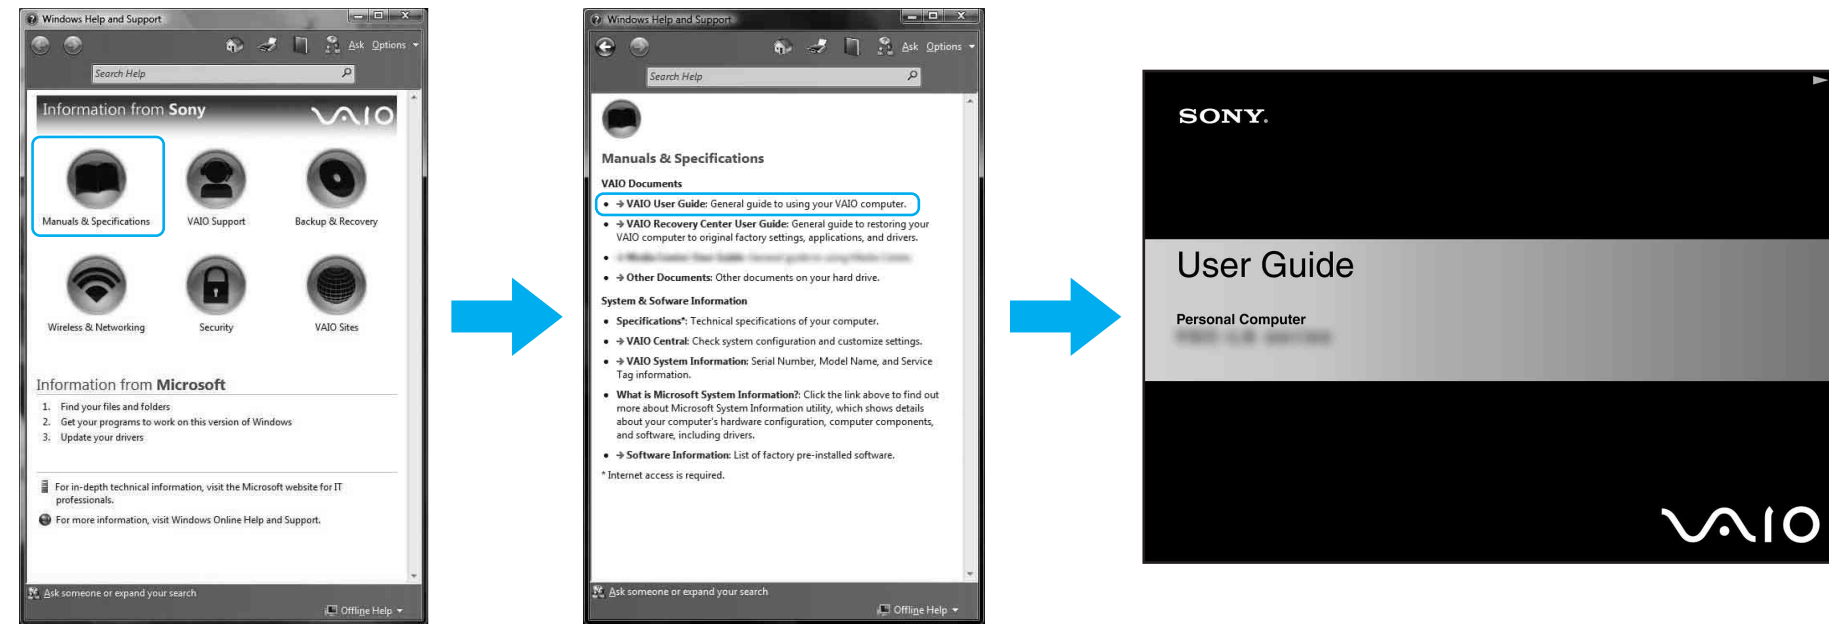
Windows Help and Support

Ask Options

Search Help

Information from Sony

VAIO

Manuals & Specifications

VAIO Support

Backup & Recovery

Wireless & Networking

Security

VAIO Sites

Information from Microsoft

1. Find your files and folders
2. Get your programs to work on this version of Windows
3. Update your drivers

For in-depth technical information, visit the Microsoft website for IT professionals.

For more information, visit Windows Online Help and Support.

Ask someone or expand your search

Offline Help

Windows Help and Support

Ask Options

Search Help

Manuals & Specifications

VAIO Documents

• → VAIO User Guide: General guide to using your VAIO computer.
• → VAIO Recovery Center User Guide: General guide to restoring your VAIO computer to original factory settings, applications, and drivers.
• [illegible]
• → Other Documents: Other documents on your hard drive.

System & Software Information

• Specifications*: Technical specifications of your computer.
• → VAIO Central: Check system configuration and customize settings.
• → VAIO System Information: Serial Number, Model Name, and Service Tag information.
• What is Microsoft System Information?: Click the link above to find out more about Microsoft System Information utility, which shows details about your computer's hardware configuration, computer components, and software, including drivers.
• → Software Information: List of factory pre-installed software.

* Internet access is required.

Ask someone or expand your search

Offline Help

SONY.

User Guide

Personal Computer

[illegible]

VAIO